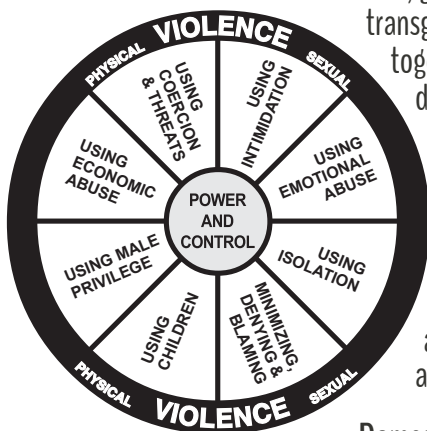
PHYSICAL VIOLENCE SEXUAL

USING COERCION & THREATS

USING INTIMIDATION

USING ECONOMIC ABUSE

USING EMOTIONAL ABUSE

POWER AND CONTROL

USING MALE PRIVILEGE

USING ISOLATION

USING CHILDREN

MINIMIZING, DENYING & BLAMING

PHYSICAL VIOLENCE SEXUAL

transg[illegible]

tog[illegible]

d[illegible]

a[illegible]

a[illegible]

D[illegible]